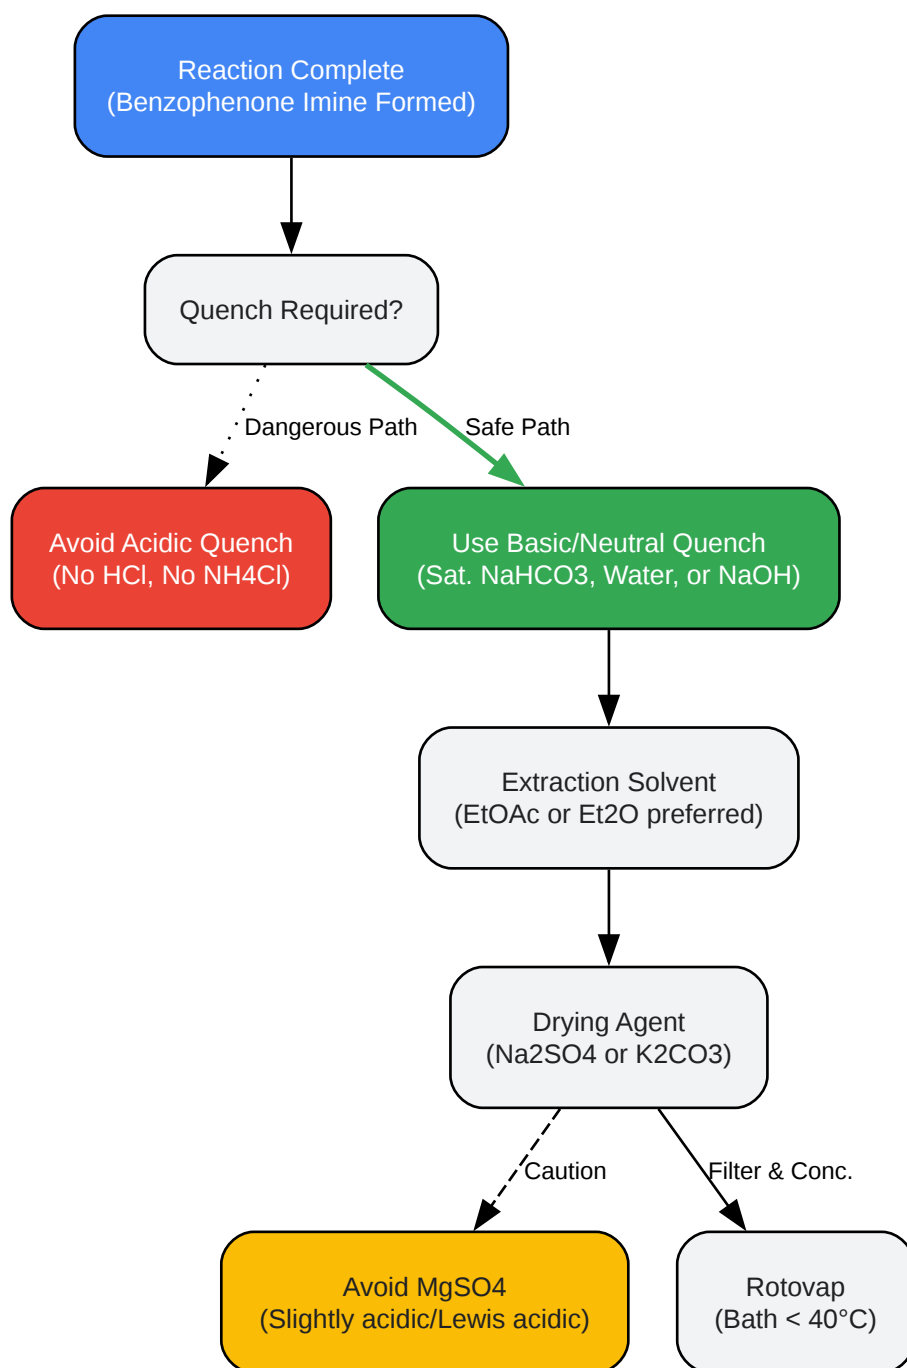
Reaction Complete
(Benzophenone Imine Formed)

Quench Required?

Dangerous Path

Safe Path

Avoid Acidic Quench
(No HCl, No NH4Cl)

Use Basic/Neutral Quench
(Sat. NaHCO3, Water, or NaOH)

Extraction Solvent
(EtOAc or Et2O preferred)

Drying Agent
(Na2SO4 or K2CO3)

Caution

Filter & Conc.

Avoid MgSO4
(Slightly acidic/Lewis acidic)

Rotovap
(Bath < 40°C)